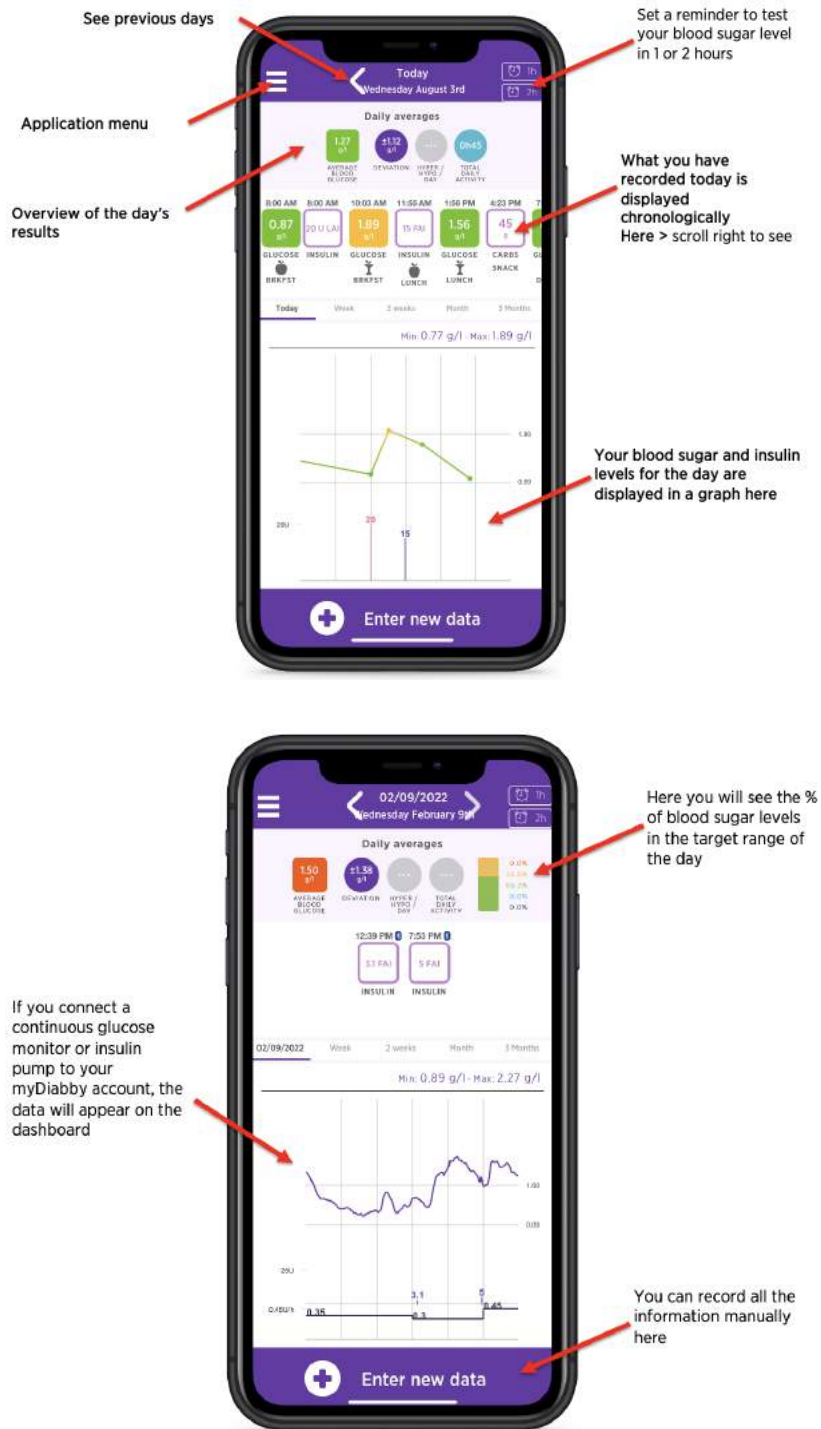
See previous days

Set a reminder to test your blood sugar level in 1 or 2 hours

Today
Wednesday August 3rd

1h
2h

Application menu

Daily averages

1.27 g/l
AVERAGE BLOOD GLUCOSE

±1.12 g/l
DEVIATION

...
HYPER / HYPO / DAY

0h45
TOTAL DAILY ACTIVITY

Overview of the day's results

What you have recorded today is displayed chronologically
Here > scroll right to see

| 8:00 AM | 8:00 AM | 10:03 AM | 11:55 AM | 1:56 PM | 4:23 PM | 7 |
|---|---|---|---|---|---|---|
| 0.87 g/l | 20 U LAI | 1.89 g/l | 15 FAI | 1.56 g/l | 45 g | |
| GLUCOSE | INSULIN | GLUCOSE | INSULIN | GLUCOSE | CARBS | GL |
| BRKFST | | BRKFST | LUNCH | LUNCH | SNACK | D |

Today | Week | 2 weeks | Month | 3 Months

Min: 0.77 g/l · Max: 1.89 g/l

1.80
0.80
20U
20
15

Your blood sugar and insulin levels for the day are displayed in a graph here

Enter new data

02/09/2022
Wednesday February 9th

1h
2h

Daily averages

1.50 g/l
AVERAGE BLOOD GLUCOSE

±1.38 g/l
DEVIATION

...
HYPER / HYPO / DAY

...
TOTAL DAILY ACTIVITY

0.0%
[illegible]
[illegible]
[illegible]
0.0%

Here you will see the % of blood sugar levels in the target range of the day

12:39 PM 7:53 PM
53 FAI | 5 FAI
INSULIN | INSULIN

If you connect a continuous glucose monitor or insulin pump to your myDiabby account, the data will appear on the dashboard

02/09/2022 | Week | 2 weeks | Month | 3 Months

Min: 0.89 g/l · Max: 2.27 g/l

1.80
0.89
20U
0.45U/h
0.35
3.1
0.3
5
0.45

You can record all the information manually here

Enter new data